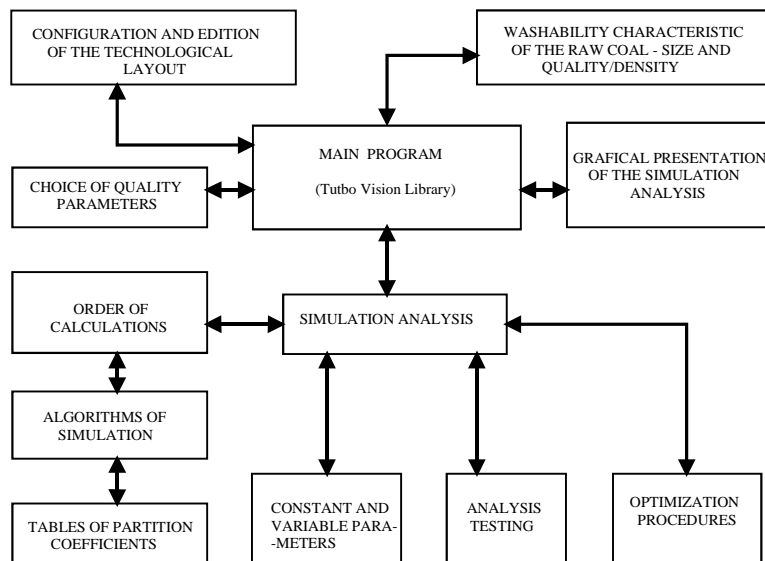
CONFIGURATION AND EDITION OF THE TECHNOLOGICAL LAYOUT

WASHABILITY CHARACTERISTIC OF THE RAW COAL - SIZE AND QUALITY/DENSITY

MAIN PROGRAM

(Tutbo Vision Library)

CHOICE OF QUALITY PARAMETERS

GRAFICAL PRESENTATION OF THE SIMULATION ANALYSIS

ORDER OF CALCULATIONS

SIMULATION ANALYSIS

ALGORITHMS OF SIMULATION

TABLES OF PARTITION COEFFICIENTS

CONSTANT AND VARIABLE PARA-METERS

ANALYSIS TESTING

OPTIMIZATION PROCEDURES